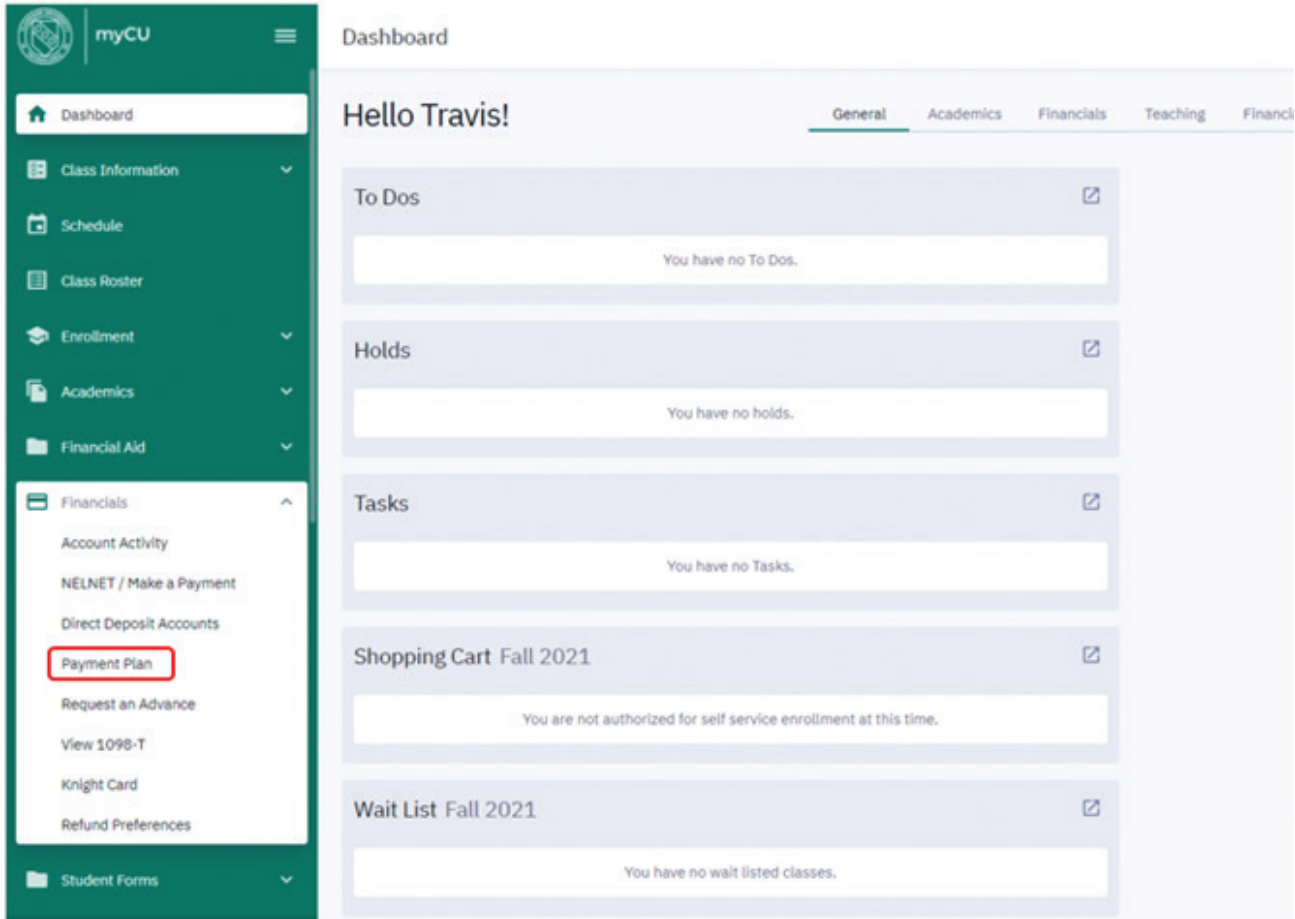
myCU

Dashboard
Class Information
Schedule
Class Roster
Enrollment
Academics
Financial Aid
Financials
Account Activity
NELNET / Make a Payment
Direct Deposit Accounts
Payment Plan
Request an Advance
View 1098-T
Knight Card
Refund Preferences
Student Forms

Dashboard

Hello Travis!

General Academics Financials Teaching Financi

To Dos
You have no To Dos.

Holds
You have no holds.

Tasks
You have no Tasks.

Shopping Cart Fall 2021
You are not authorized for self service enrollment at this time.

Wait List Fall 2021
You have no wait listed classes.